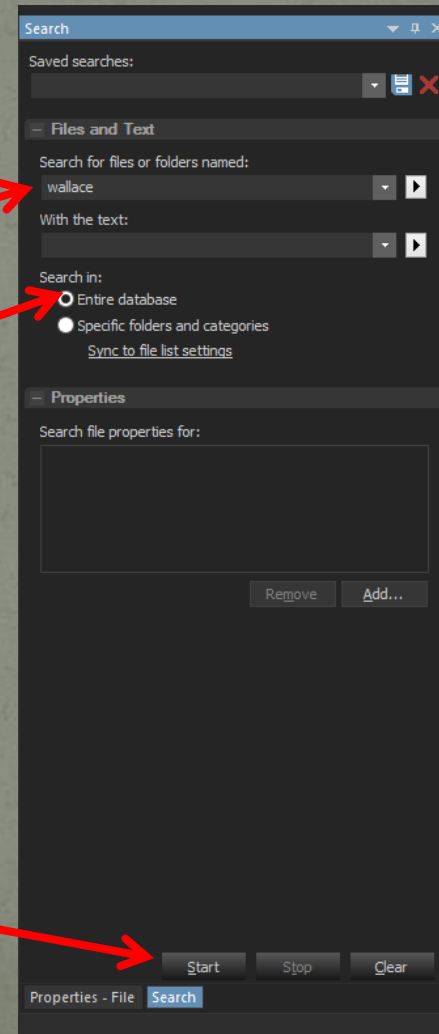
Search

Saved searches:

– Files and Text

Search for files or folders named:

wallace

With the text:

Search in:

Entire database

Specific folders and categories

Sync to file list settings

– Properties

Search file properties for:

Remove

Add...

Start

Stop

Clear

Properties - File

Search